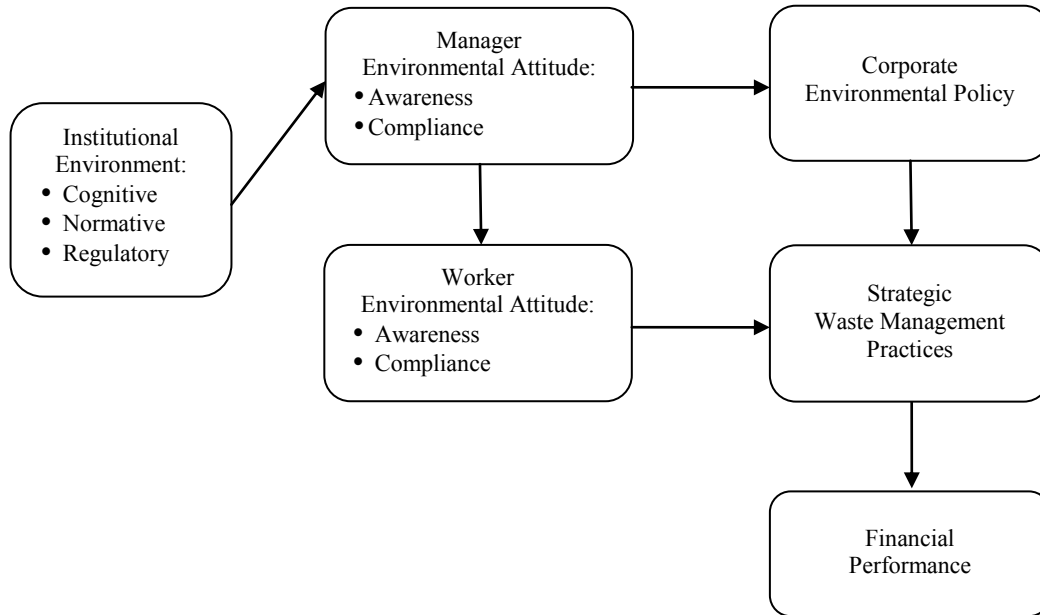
Institutional Environment:
• Cognitive
• Normative
• Regulatory

Manager Environmental Attitude:
• Awareness
• Compliance

Corporate Environmental Policy

Worker Environmental Attitude:
• Awareness
• Compliance

Strategic Waste Management Practices

Financial Performance